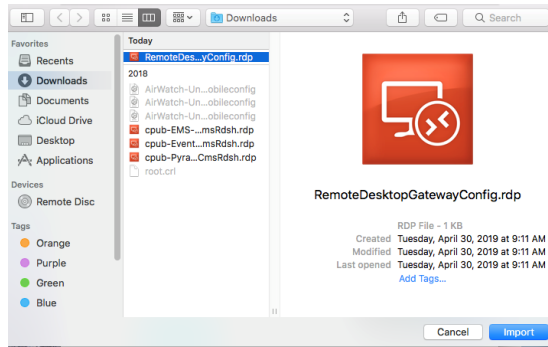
Downloads

Search

Favorites
Recents
Downloads
Documents
iCloud Drive
Desktop
Applications

Devices
Remote Disc

Tags
Orange
Purple
Green
Blue

Today
RemoteDes...yConfig.rdp
2018
AirWatch-Un...obileconfig
AirWatch-Un...obileconfig
AirWatch-Un...obileconfig
cpub-EMS-...msRdsh.rdp
cpub-Event...msRdsh.rdp
cpub-Pyra...CmsRdsh.rdp
root.crl

RemoteDesktopGatewayConfig.rdp

RDP File - 1 KB
Created Tuesday, April 30, 2019 at 9:11 AM
Modified Tuesday, April 30, 2019 at 9:11 AM
Last opened Tuesday, April 30, 2019 at 9:11 AM
Add Tags...

Cancel
Import